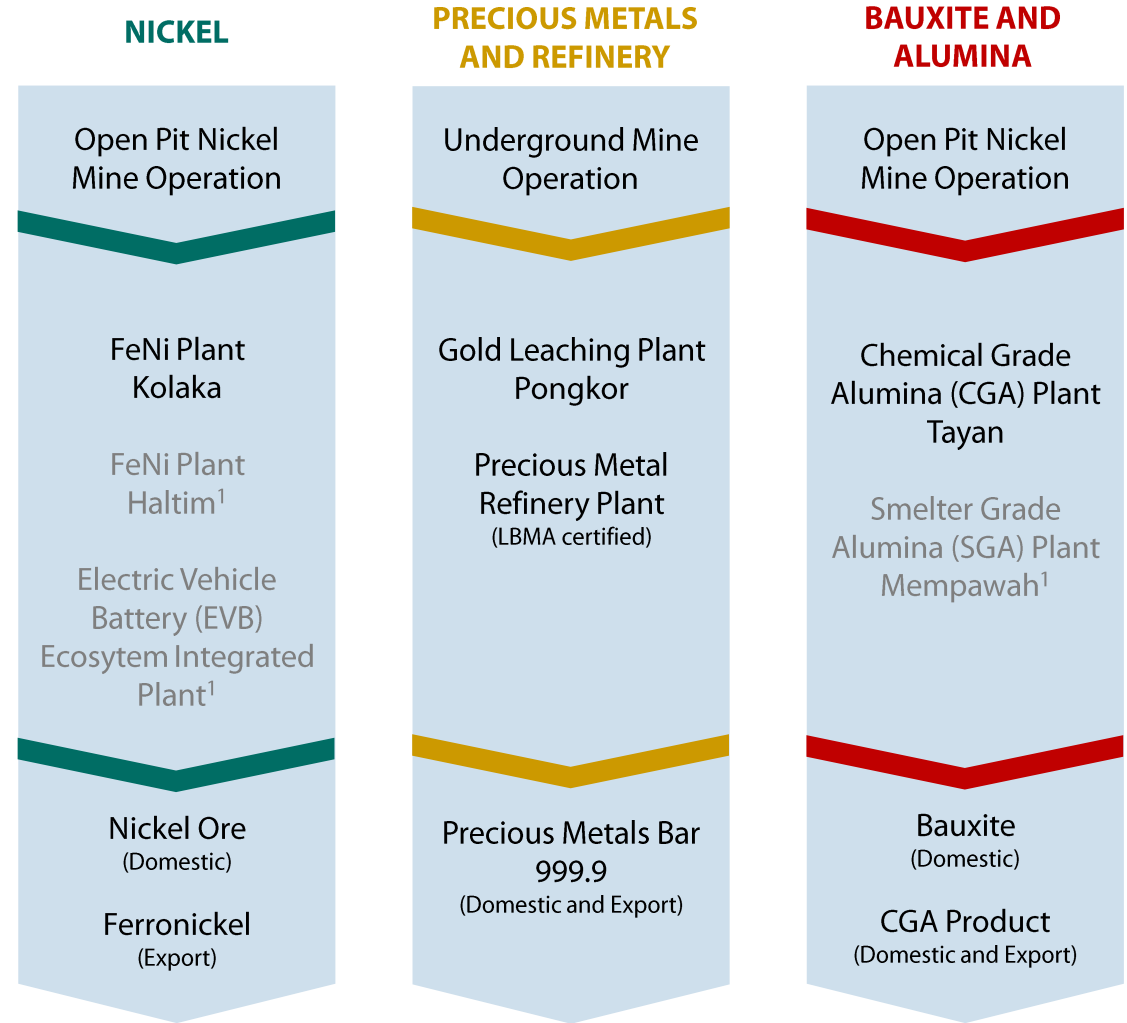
NICKEL

Open Pit Nickel Mine Operation

FeNi Plant Kolaka

FeNi Plant Haltim$^1$

Electric Vehicle Battery (EVB) Ecosytem Integrated Plant$^1$

Nickel Ore
(Domestic)

Ferronickel
(Export)

PRECIOUS METALS AND REFINERY

Underground Mine Operation

Gold Leaching Plant Pongkor

Precious Metal Refinery Plant
(LBMA certified)

Precious Metals Bar 999.9
(Domestic and Export)

BAUXITE AND ALUMINA

Open Pit Nickel Mine Operation

Chemical Grade Alumina (CGA) Plant Tayan

Smelter Grade Alumina (SGA) Plant Mempawah$^1$

Bauxite
(Domestic)

CGA Product
(Domestic and Export)